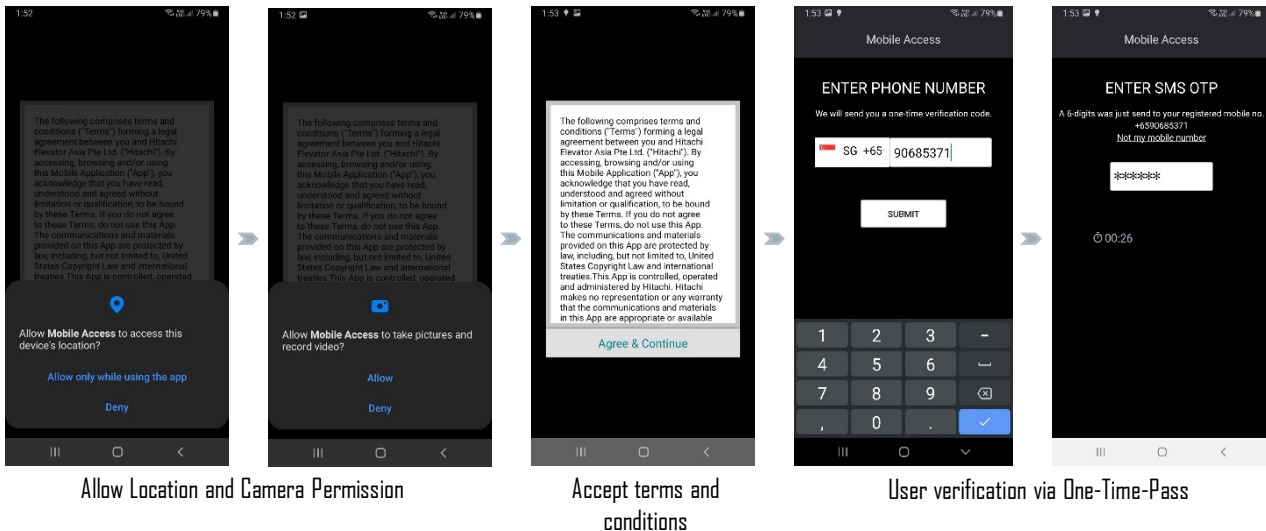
1:52 79%

The following comprises terms and conditions ("Terms") forming a legal agreement between you and Hitachi Elevator Asia Pte Ltd. ("Hitachi"). By accessing, browsing and/or using this Mobile Application ("App"), you acknowledge that you have read, understood and agreed without limitation or qualification, to be bound by these Terms. If you do not agree to these Terms, do not use this App. The communications and materials provided on this App are protected by law, including, but not limited to, United States Copyright Law and international treaties.This App is controlled, operated

Allow **Mobile Access** to access this device's location?

Allow only while using the app

Deny

1:52 79%

The following comprises terms and conditions ("Terms") forming a legal agreement between you and Hitachi Elevator Asia Pte Ltd. ("Hitachi"). By accessing, browsing and/or using this Mobile Application ("App"), you acknowledge that you have read, understood and agreed without limitation or qualification, to be bound by these Terms. If you do not agree to these Terms, do not use this App. The communications and materials provided on this App are protected by law, including, but not limited to, United States Copyright Law and international treaties.This App is controlled, operated

Allow **Mobile Access** to take pictures and record video?

Allow

Deny

1:53 79%

The following comprises terms and conditions ("Terms") forming a legal agreement between you and Hitachi Elevator Asia Pte Ltd. ("Hitachi"). By accessing, browsing and/or using this Mobile Application ("App"), you acknowledge that you have read, understood and agreed without limitation or qualification, to be bound by these Terms. If you do not agree to these Terms, do not use this App. The communications and materials provided on this App are protected by law, including, but not limited to, United States Copyright Law and international treaties.This App is controlled, operated and administered by Hitachi. Hitachi makes no representation or any warranty that the communications and materials in this App are appropriate or available

Agree & Continue

1:53 79%

Mobile Access

ENTER PHONE NUMBER

We will send you a one-time verification code.

SG +65 90685371

SUBMIT

1 2 3 -
4 5 6
7 8 9
, 0 .

1:53 79%

Mobile Access

ENTER SMS OTP

A 6-digits was just send to your registered mobile no. +6590685371

Not my mobile number

******

00:26

Allow Location and Camera Permission

Accept terms and conditions

User verification via One-Time-Pass